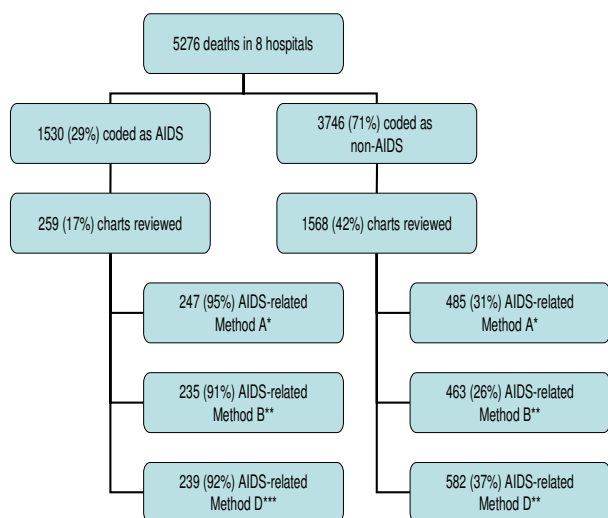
5276 deaths in 8 hospitals

1530 (29%) coded as AIDS

259 (17%) charts reviewed

247 (95%) AIDS-related Method A*

235 (91%) AIDS-related Method B**

239 (92%) AIDS-related Method D***

3746 (71%) coded as non-AIDS

1568 (42%) charts reviewed

485 (31%) AIDS-related Method A*

463 (26%) AIDS-related Method B**

582 (37%) AIDS-related Method D**